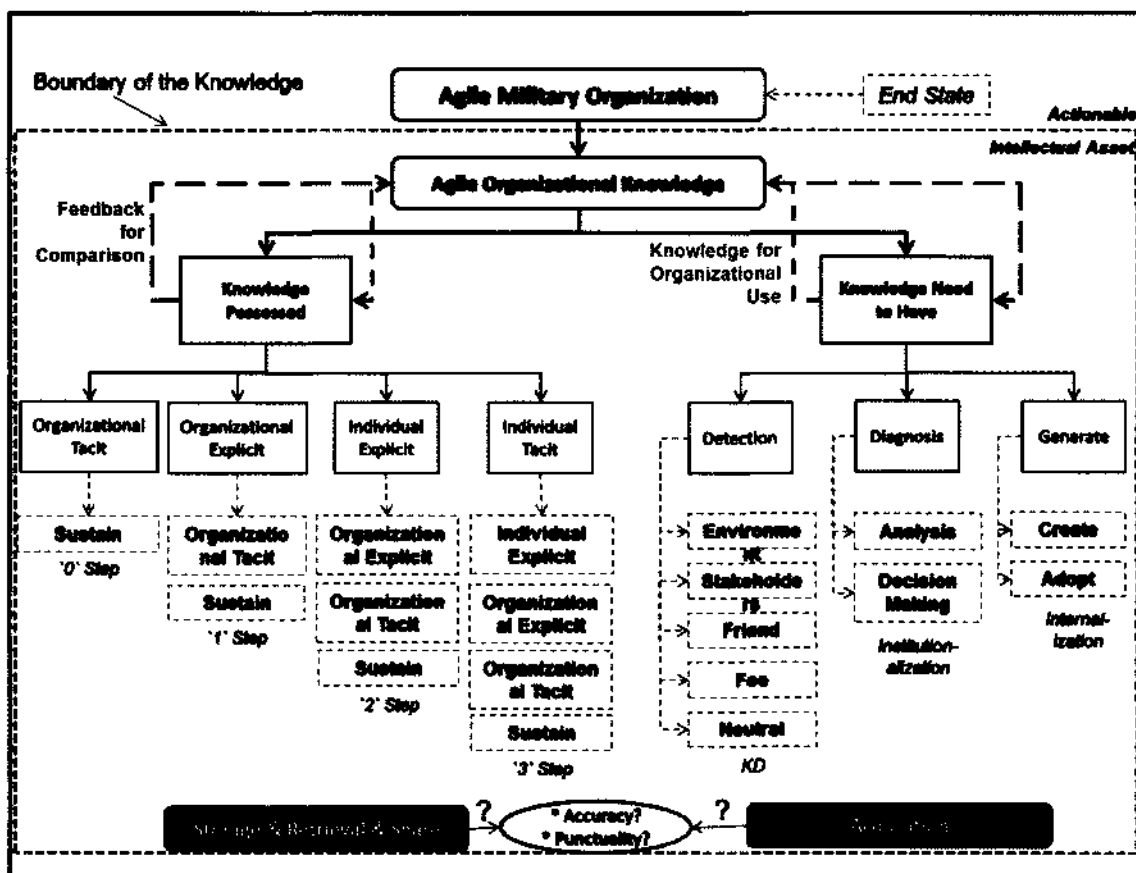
Boundary of the Knowledge

Agile Military Organization

End State

Actionable Intellectual Asset

Agile Organizational Knowledge

Feedback for Comparison

Knowledge for Organizational Use

Knowledge Possessed

Knowledge Need to Have

Organizational Tacit

Organizational Explicit

Individual Explicit

Individual Tacit

Detection

Diagnosis

Generate

Sustain

'0' Step

Organizational Tacit

Sustain

'1' Step

Organizational Explicit

Organizational Tacit

Sustain

'2' Step

Individual Explicit

Organizational Explicit

Organizational Tacit

Sustain

'3' Step

Environment

Stakeholders

Friend

Foe

Neutral

KD

Analysis

Decision Making

Institutionalization

Create

Adopt

Internalization

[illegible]

?

* Accuracy?
* Punctuality?

?

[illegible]